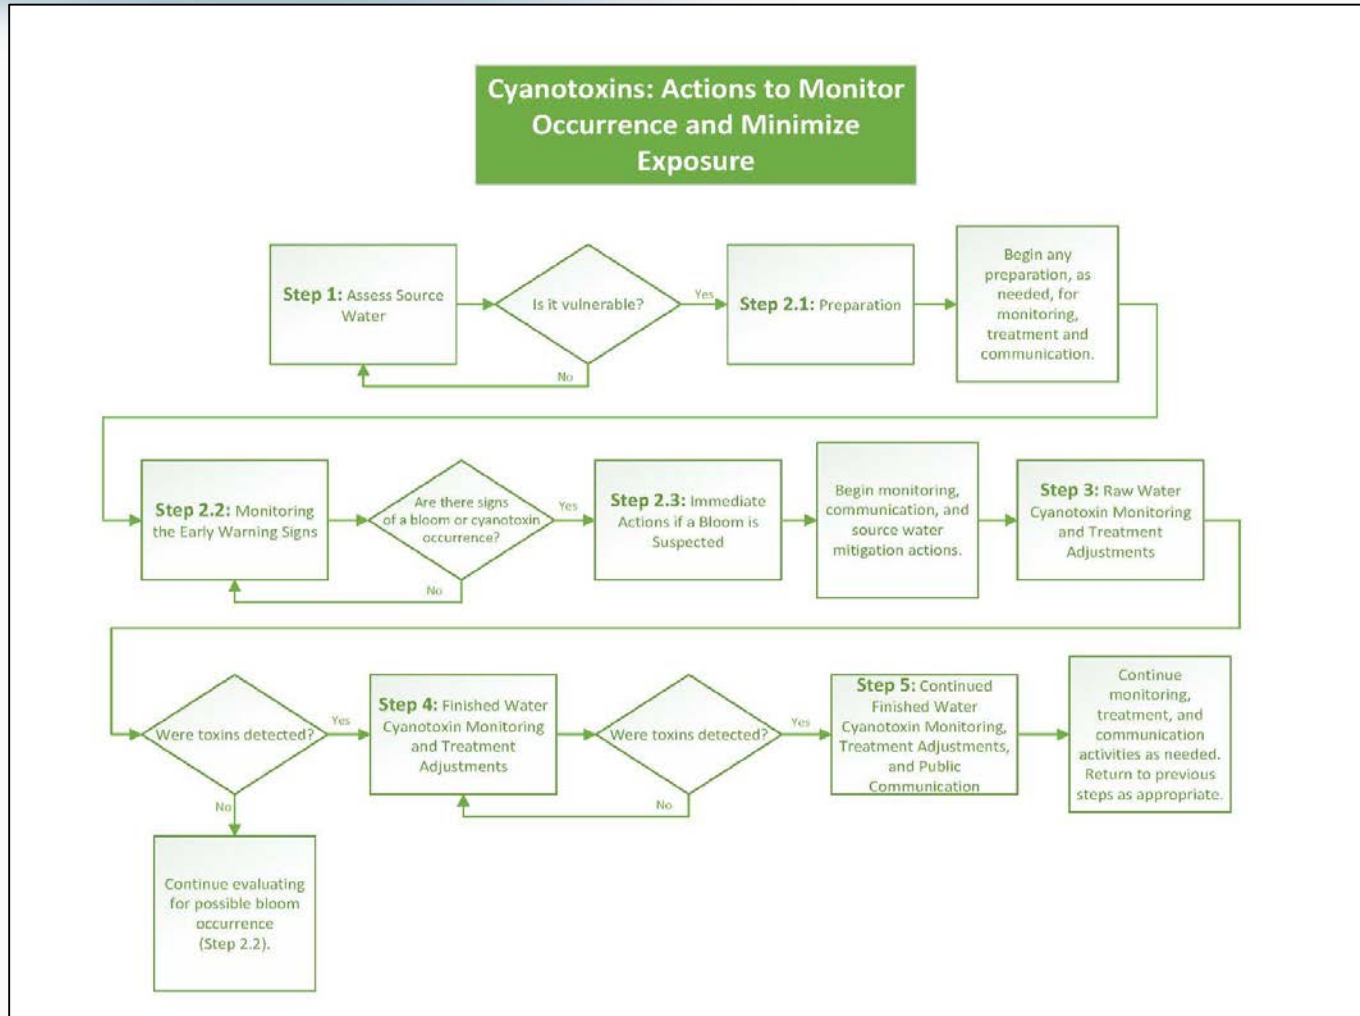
Cyanotoxins: Actions to Monitor Occurrence and Minimize Exposure

Step 1: Assess Source Water

Is it vulnerable?

Yes

No

Step 2.1: Preparation

Begin any preparation, as needed, for monitoring, treatment and communication.

Step 2.2: Monitoring the Early Warning Signs

Are there signs of a bloom or cyanotoxin occurrence?

Yes

No

Step 2.3: Immediate Actions if a Bloom is Suspected

Begin monitoring, communication, and source water mitigation actions.

Step 3: Raw Water Cyanotoxin Monitoring and Treatment Adjustments

Were toxins detected?

Yes

No

Continue evaluating for possible bloom occurrence (Step 2.2).

Step 4: Finished Water Cyanotoxin Monitoring and Treatment Adjustments

Were toxins detected?

Yes

No

Step 5: Continued Finished Water Cyanotoxin Monitoring, Treatment Adjustments, and Public Communication

Continue monitoring, treatment, and communication activities as needed. Return to previous steps as appropriate.